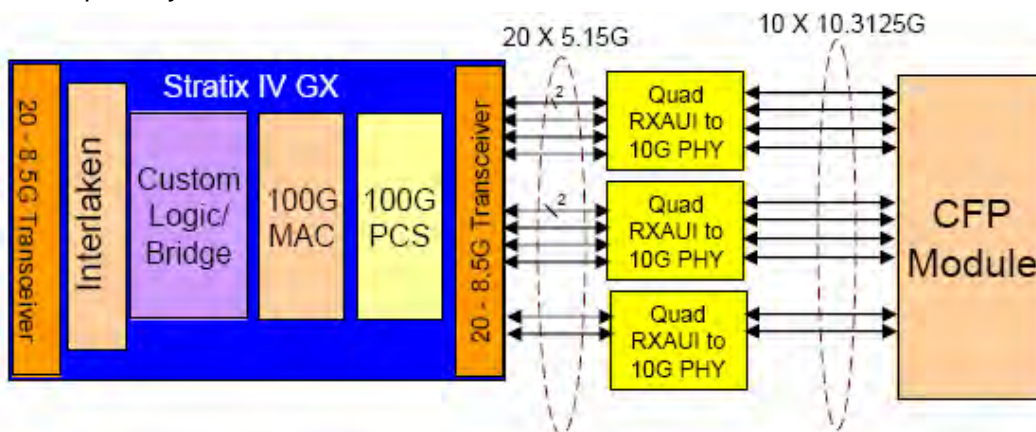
20 X 5.15G

10 X 10.3125G

Stratix IV GX

20 - 8.5G Transceiver

Interlaken

Custom Logic/ Bridge

100G MAC

100G PCS

20 - 8.5G Transceiver

2

2

Quad RXAUI to 10G PHY

Quad RXAUI to 10G PHY

Quad RXAUI to 10G PHY

CFP Module